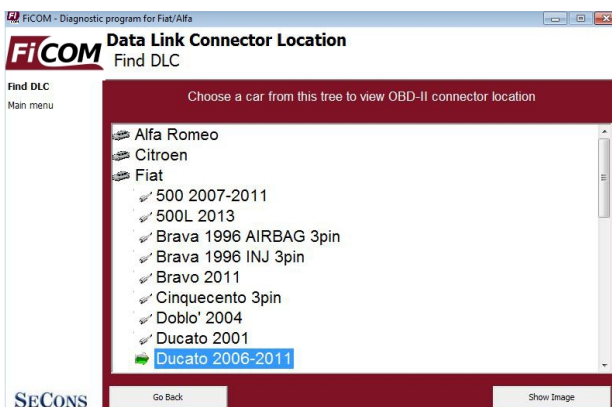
FiCOM - Diagnostic program for Fiat/Alfa

FiCOM Data Link Connector Location
Find DLC

Find DLC
Main menu

Choose a car from this tree to view OBD-II connector location

Alfa Romeo
Citroen
Fiat
500 2007-2011
500L 2013
Brava 1996 AIRBAG 3pin
Brava 1996 INJ 3pin
Bravo 2011
Cinquecento 3pin
Doblo' 2004
Ducato 2001
Ducato 2006-2011

SECONS

Go Back

Show Image